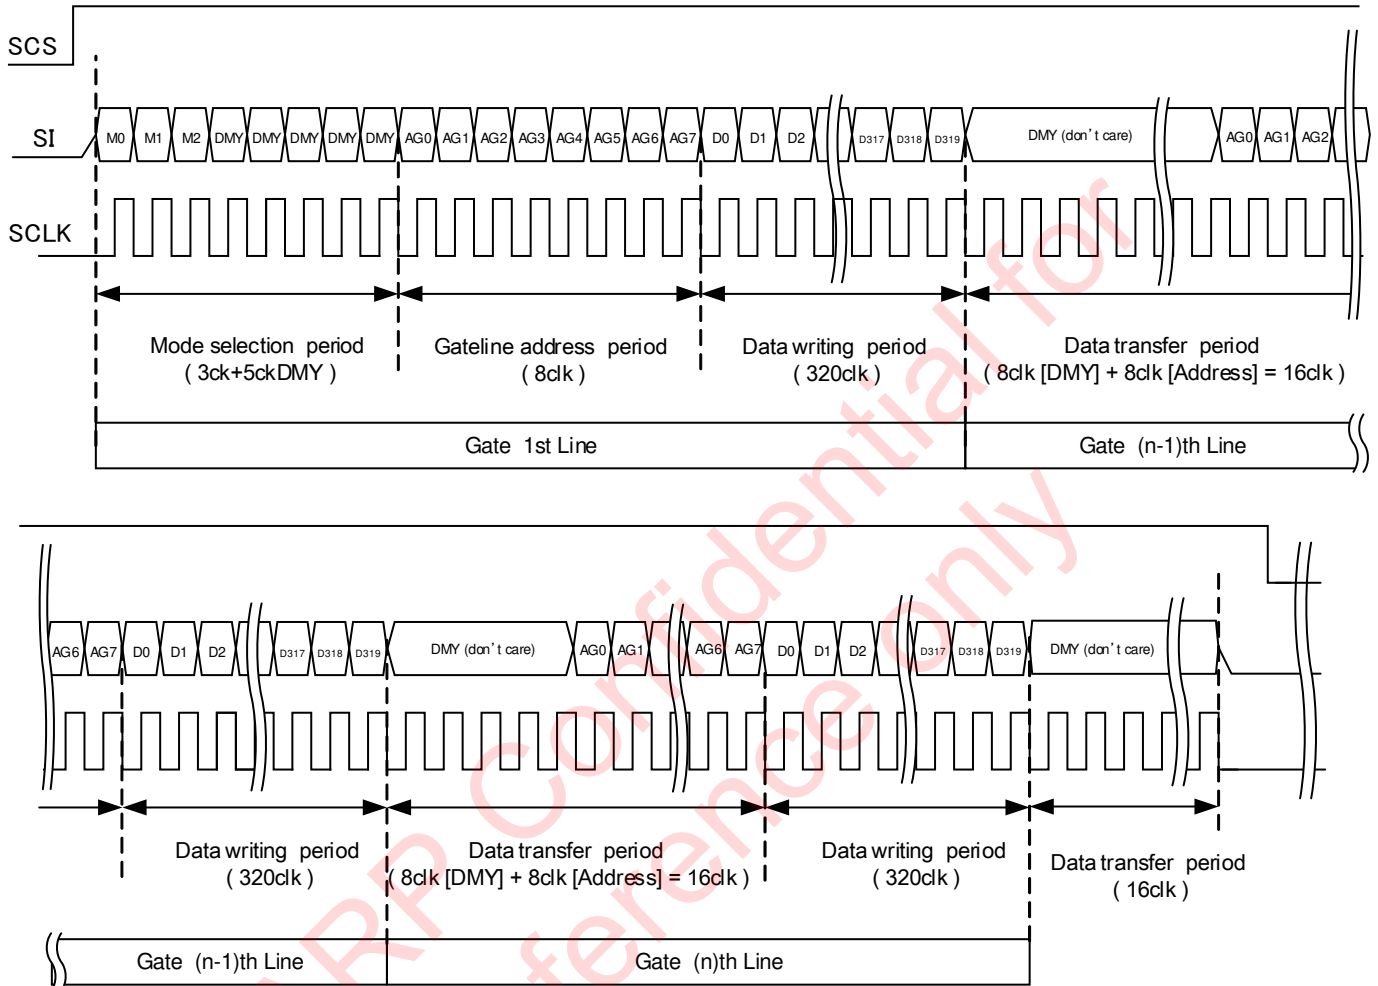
SCS

SI

M0 M1 M2 DMY DMY DMY DMY DMY AG0 AG1 AG2 AG3 AG4 AG5 AG6 AG7 D0 D1 D2 D317 D318 D319 DMY (don't care) AG0 AG1 AG2

SCLK

Mode selection period
( 3ck+5ckDMY )

Gateline address period
( 8clk )

Data writing period
( 320clk )

Data transfer period
( 8clk [DMY] + 8clk [Address] = 16clk )

Gate 1st Line

Gate (n-1)th Line

AG6 AG7 D0 D1 D2 D317 D318 D319 DMY (don't care) AG0 AG1 AG6 AG7 D0 D1 D2 D317 D318 D319 DMY (don't care)

Data writing period
( 320clk )

Data transfer period
( 8clk [DMY] + 8clk [Address] = 16clk )

Data writing period
( 320clk )

Data transfer period
( 16clk )

Gate (n-1)th Line

Gate (n)th Line

RP Confidential for reference only